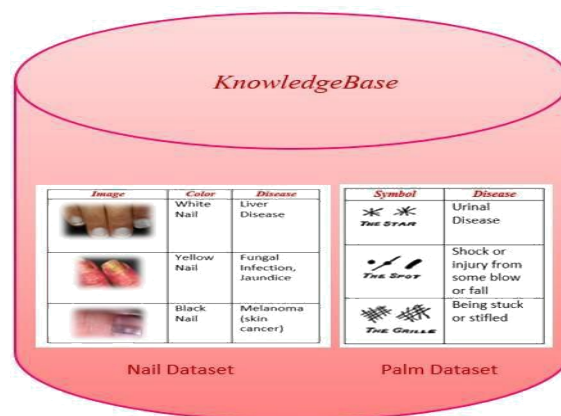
KnowledgeBase

| Image | Color | Disease |
|---|---|---|
| | White Nail | Liver Disease |
| | Yellow Nail | Fungal Infection, Jaundice |
| | Black Nail | Melanoma (skin cancer) |

| Symbol | Disease |
|---|---|
| THE STAR | Urinal Disease |
| THE SPOT | Shock or injury from some blow or fall |
| THE GRILLE | Being stuck or stifled |

Nail Dataset

Palm Dataset